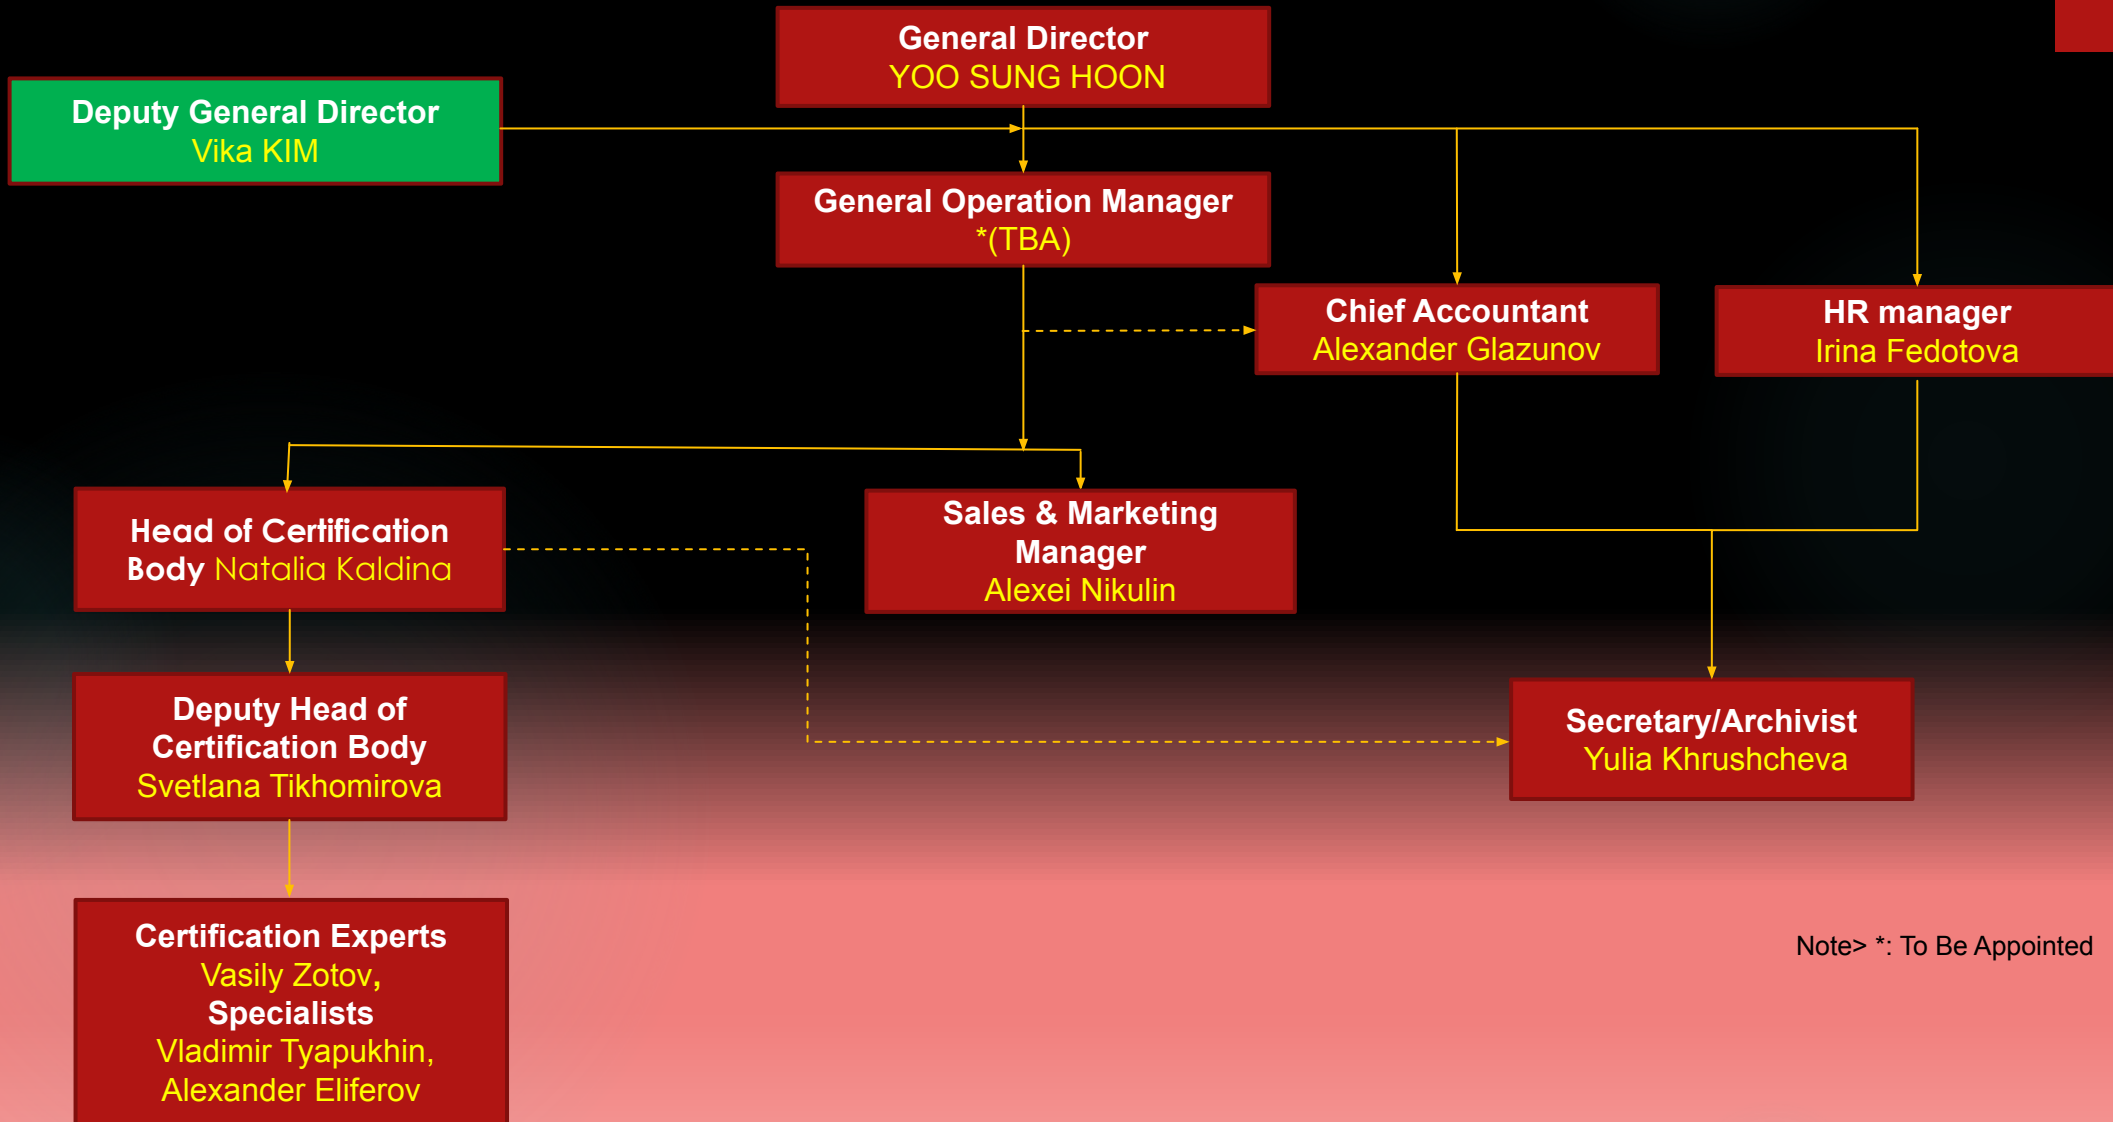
General Director
YOO SUNG HOON

Deputy General Director
Vika KIM

General Operation Manager
*(TBA)

Chief Accountant
Alexander Glazunov

HR manager
Irina Fedotova

Head of Certification Body Natalia Kaldina

Sales & Marketing Manager
Alexei Nikulin

Deputy Head of Certification Body
Svetlana Tikhomirova

Secretary/Archivist
Yulia Khrushcheva

Certification Experts
Vasily Zotov,
Specialists
Vladimir Tyapukhin,
Alexander Eliferov

Note> *: To Be Appointed